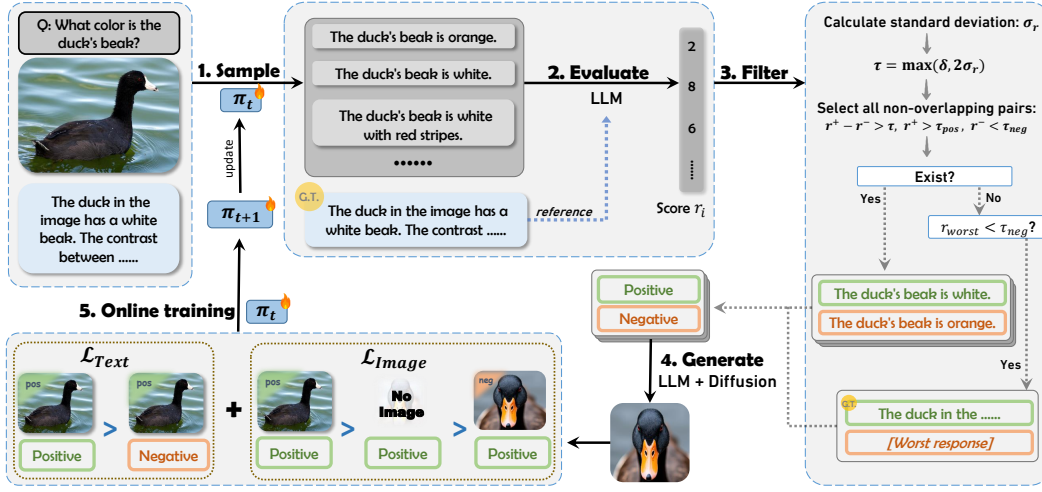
Q: What color is the duck's beak?

The duck in the image has a white beak. The contrast between ......

1. Sample

$\pi_t$

update

$\pi_{t+1}$

The duck's beak is orange.

The duck's beak is white.

The duck's beak is white with red stripes.

••••••

G.T.

The duck in the image has a white beak. The contrast ......

reference

2. Evaluate

LLM

2

8

6

⋮

Score $r_i$

3. Filter

Calculate standard deviation: $\sigma_r$

$\tau = \max(\delta, 2\sigma_r)$

Select all non-overlapping pairs:

$r^+ - r^- > \tau,\ r^+ > \tau_{pos},\ r^- < \tau_{neg}$

Exist?

Yes

No

$r_{worst} < \tau_{neg}$?

The duck's beak is white.

The duck's beak is orange.

Yes

G.T.

The duck in the ......

[Worst response]

Positive

Negative

4. Generate

LLM + Diffusion

5. Online training

$\pi_t$

$\mathcal{L}_{Text}$

pos

pos

Positive

>

Negative

+

$\mathcal{L}_{Image}$

pos

>

No Image

>

neg

Positive

Positive

Positive